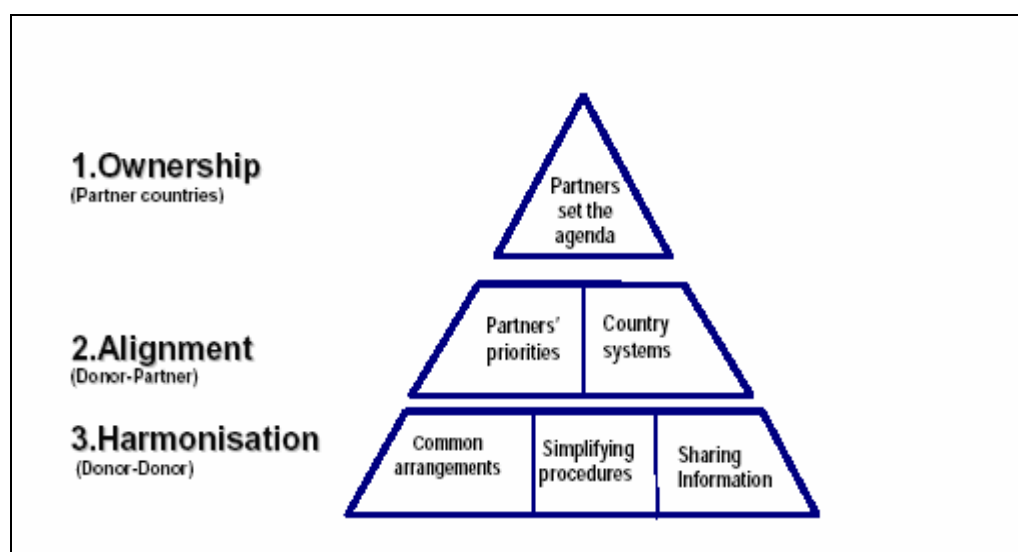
1.Ownership
(Partner countries)

Partners set the agenda

2.Alignment
(Donor-Partner)

Partners' priorities

Country systems

3.Harmonisation
(Donor-Donor)

Common arrangements

Simplifying procedures

Sharing Information